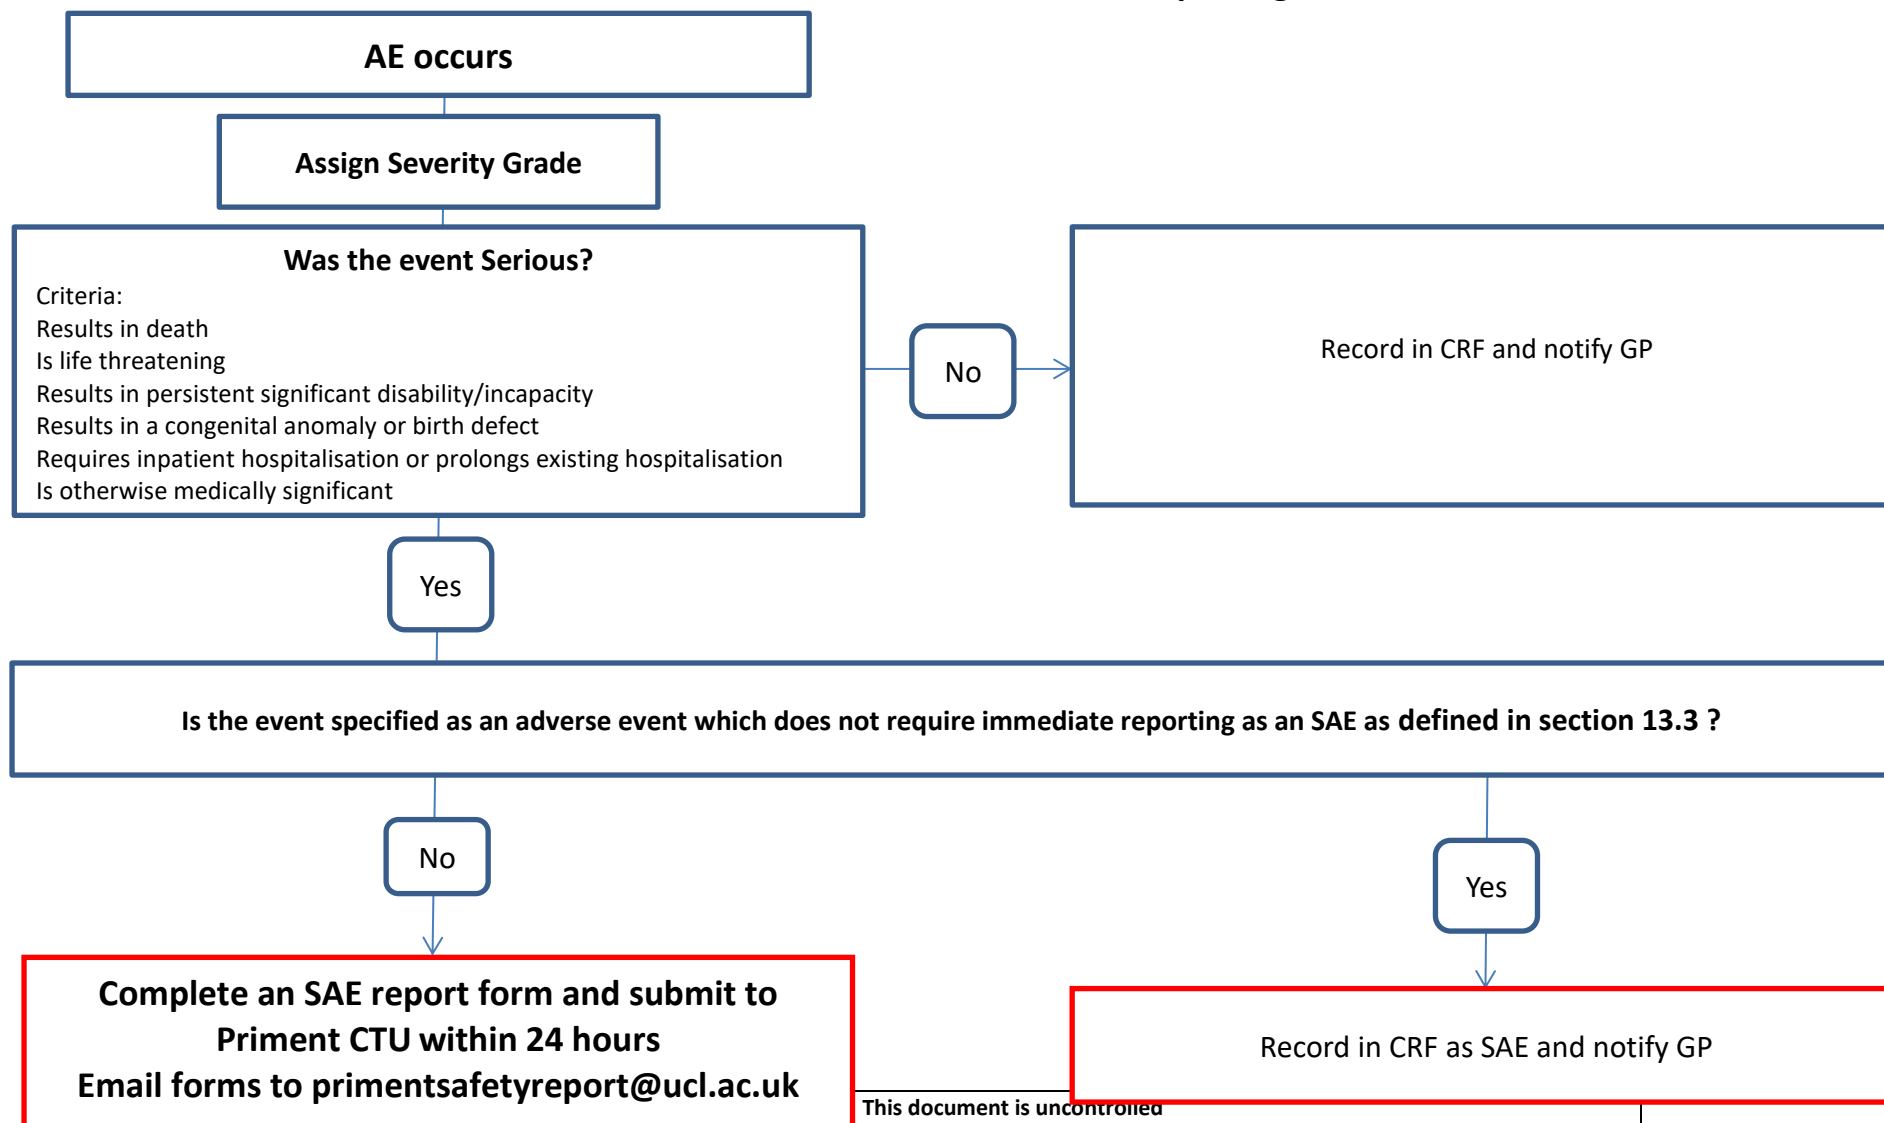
AE occurs

Assign Severity Grade

Was the event Serious?

Criteria:
Results in death
Is life threatening
Results in persistent significant disability/incapacity
Results in a congenital anomaly or birth defect
Requires inpatient hospitalisation or prolongs existing hospitalisation
Is otherwise medically significant

No

Record in CRF and notify GP

Yes

Is the event specified as an adverse event which does not require immediate reporting as an SAE as defined in section 13.3 ?

No

Yes

Complete an SAE report form and submit to Priment CTU within 24 hours
Email forms to primentsafetyreport@ucl.ac.uk

Record in CRF as SAE and notify GP

This document is uncontrolled